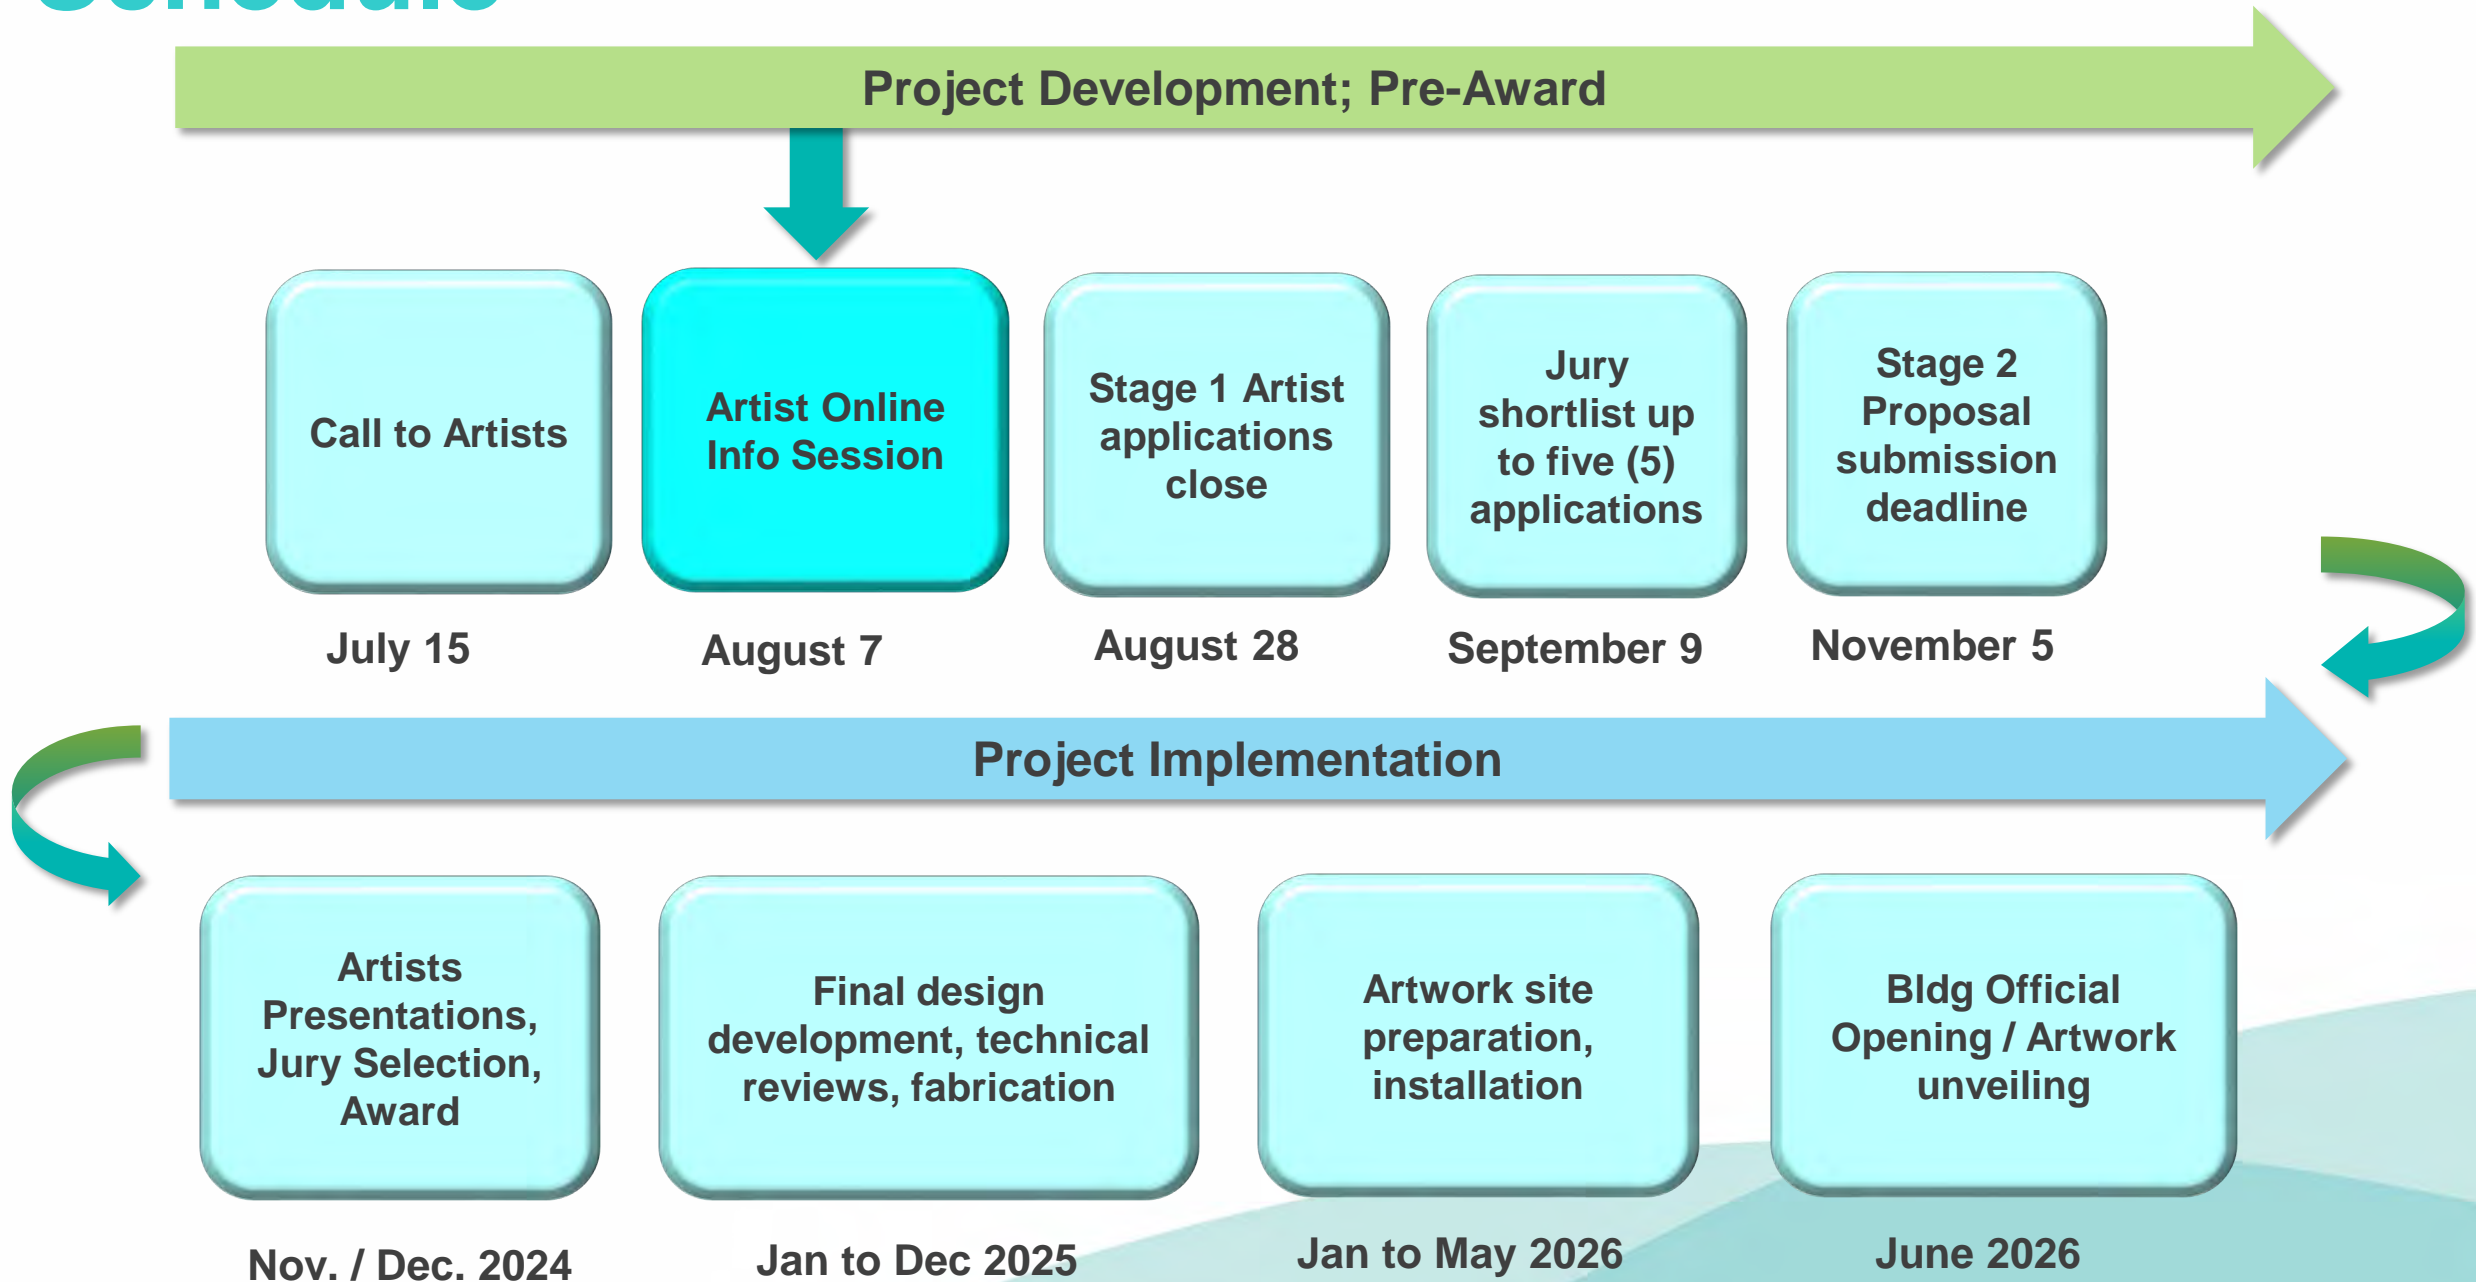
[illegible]

Project Development; Pre-Award

Call to Artists

July 15

Artist Online Info Session

August 7

Stage 1 Artist applications close

August 28

Jury shortlist up to five (5) applications

September 9

Stage 2 Proposal submission deadline

November 5

Project Implementation

Artists Presentations, Jury Selection, Award

Nov. / Dec. 2024

Final design development, technical reviews, fabrication

Jan to Dec 2025

Artwork site preparation, installation

Jan to May 2026

Bldg Official Opening / Artwork unveiling

June 2026